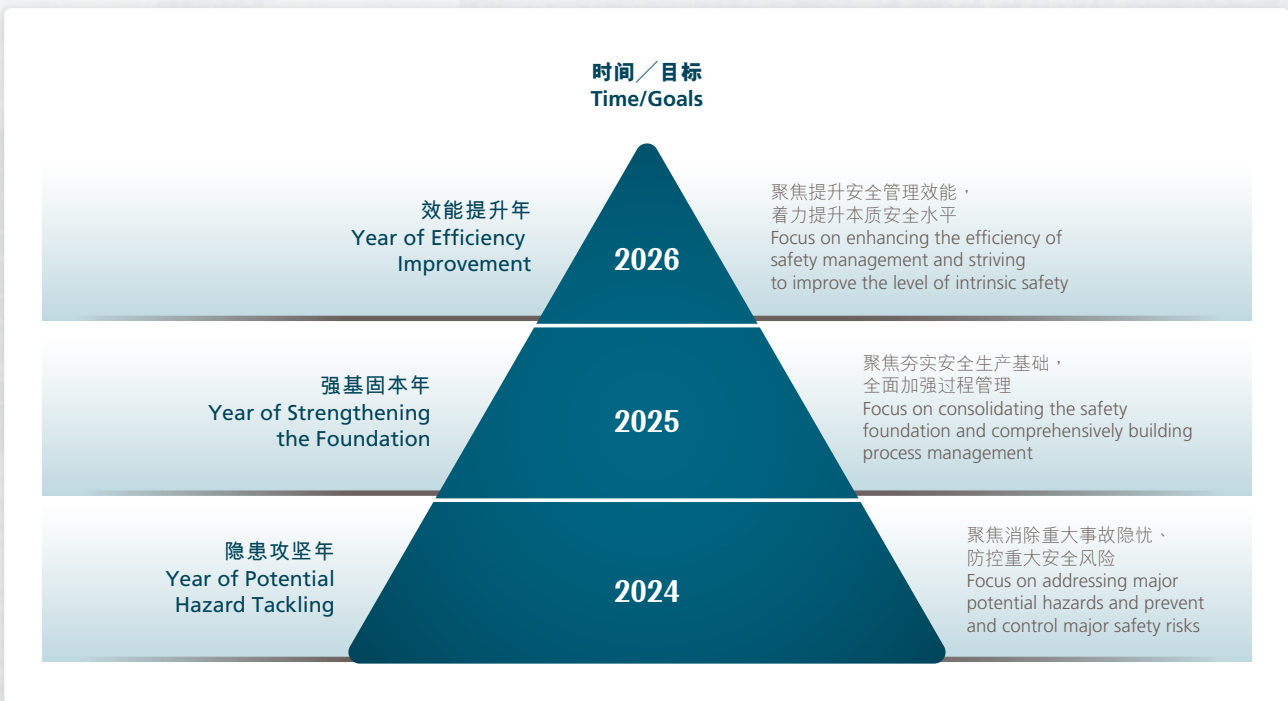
时间／目标
Time/Goals

效能提升年
Year of Efficiency Improvement

2026

聚焦提升安全管理效能，
着力提升本质安全水平
Focus on enhancing the efficiency of safety management and striving to improve the level of intrinsic safety

强基固本年
Year of Strengthening the Foundation

2025

聚焦夯实安全生产基础，
全面加强过程管理
Focus on consolidating the safety foundation and comprehensively building process management

隐患攻坚年
Year of Potential Hazard Tackling

2024

聚焦消除重大事故隐忧、
防控重大安全风险
Focus on addressing major potential hazards and prevent and control major safety risks